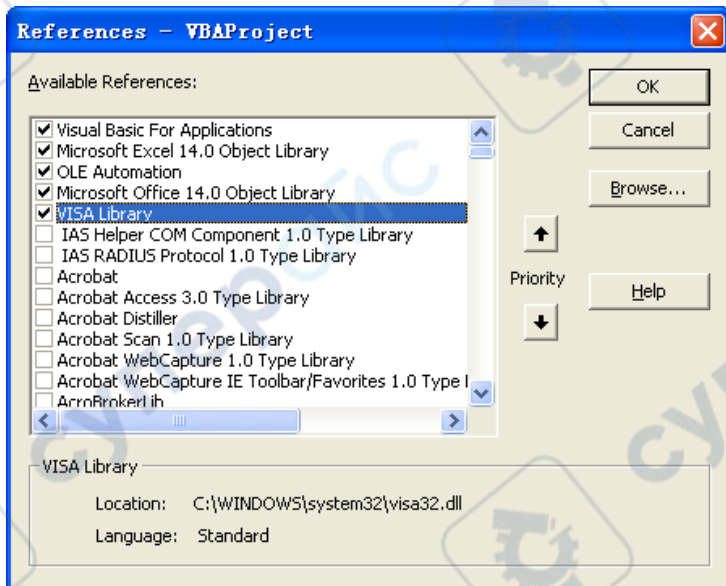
References - VBAProject

Available References:

Visual Basic For Applications
Microsoft Excel 14.0 Object Library
OLE Automation
Microsoft Office 14.0 Object Library
VISA Library
IAS Helper COM Component 1.0 Type Library
IAS RADIUS Protocol 1.0 Type Library
Acrobat
Acrobat Access 3.0 Type Library
Acrobat Distiller
Acrobat Scan 1.0 Type Library
Acrobat WebCapture 1.0 Type Library
Acrobat WebCapture IE Toolbar/Favorites 1.0 Type l
AcroBrokerLib

OK
Cancel
Browse...
Priority
Help

VISA Library
Location: C:\WINDOWS\system32\visa32.dll
Language: Standard